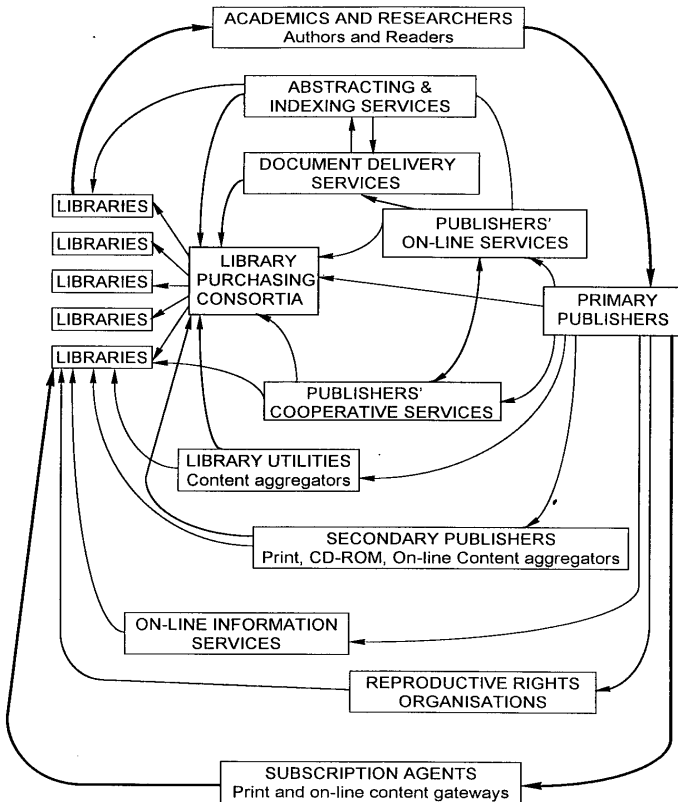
ACADEMICS AND RESEARCHERS
Authors and Readers

ABSTRACTING & INDEXING SERVICES

DOCUMENT DELIVERY SERVICES

LIBRARIES

LIBRARIES

LIBRARIES

LIBRARIES

LIBRARIES

PUBLISHERS' ON-LINE SERVICES

LIBRARY PURCHASING CONSORTIA

PRIMARY PUBLISHERS

PUBLISHERS' COOPERATIVE SERVICES

LIBRARY UTILITIES
Content aggregators

SECONDARY PUBLISHERS
Print, CD-ROM, On-line Content aggregators

ON-LINE INFORMATION SERVICES

REPRODUCTIVE RIGHTS ORGANISATIONS

SUBSCRIPTION AGENTS
Print and on-line content gateways